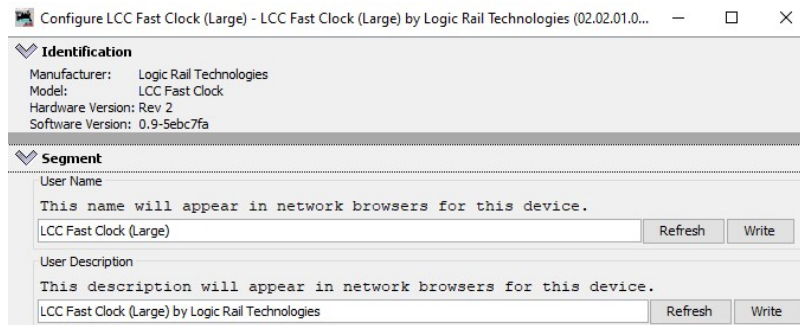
Configure LCC Fast Clock (Large) - LCC Fast Clock (Large) by Logic Rail Technologies (02.02.01.0... — □ ×

Identification

Manufacturer: Logic Rail Technologies
Model: LCC Fast Clock
Hardware Version: Rev 2
Software Version: 0.9-5ebc7fa

Segment

User Name

This name will appear in network browsers for this device.

LCC Fast Clock (Large)

Refresh Write

User Description

This description will appear in network browsers for this device.

LCC Fast Clock (Large) by Logic Rail Technologies

Refresh Write